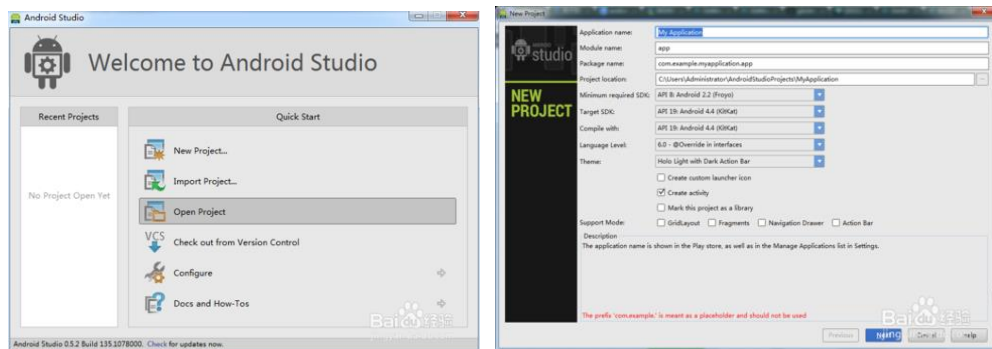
Android Studio

Welcome to Android Studio

Recent Projects

No Project Open Yet

Quick Start

New Project...

Import Project...

Open Project

VCS

Check out from Version Control

Configure

Docs and How-Tos

Android Studio 0.5.2 Build 135.1078000. Check for updates now.

Baidu 经验

New Project

studio

NEW PROJECT

Application name: My Application

Module name: app

Package name: com.example.myapplication.app

Project location: C:\Users\Administrator\AndroidStudioProjects\MyApplication

Minimum required SDK: API 8: Android 2.2 (Froyo)

Target SDK: API 19: Android 4.4 (KitKat)

Compile with: API 19: Android 4.4 (KitKat)

Language Level: 6.0 - @Override in interfaces

Theme: Holo Light with Dark Action Bar

Create custom launcher icon

Create activity

Mark this project as a library

Support Mode: GridLayout Fragments Navigation Drawer Action Bar

Description

The application name is shown in the Play store, as well as in the Manage Applications list in Settings.

The prefix 'com.example.' is meant as a placeholder and should not be used

Previous Next Cancel Help

Baidu 经验